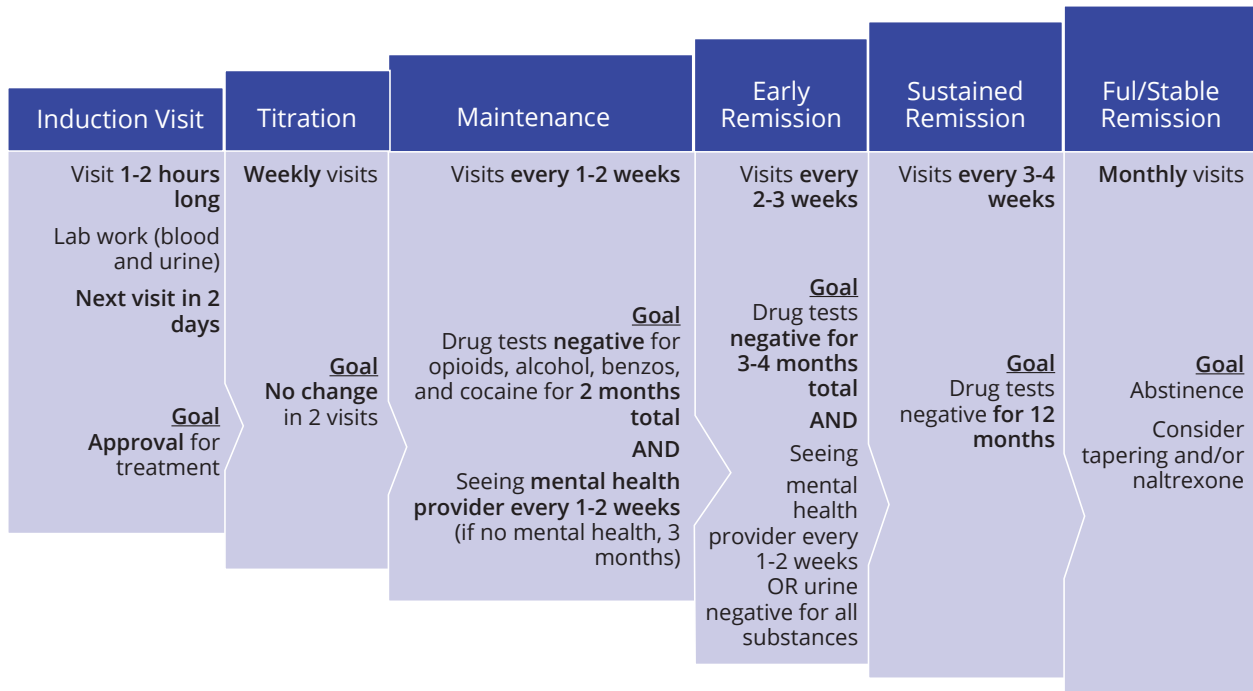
Induction Visit

Visit 1-2 hours long

Lab work (blood and urine)

Next visit in 2 days

Goal
Approval for treatment

Titration

Weekly visits

Goal
No change in 2 visits

Maintenance

Visits every 1-2 weeks

Goal
Drug tests negative for opioids, alcohol, benzos, and cocaine for 2 months total

AND

Seeing mental health provider every 1-2 weeks (if no mental health, 3 months)

Early Remission

Visits every 2-3 weeks

Goal
Drug tests negative for 3-4 months total

AND

Seeing mental health provider every 1-2 weeks OR urine negative for all substances

Sustained Remission

Visits every 3-4 weeks

Goal
Drug tests negative for 12 months

Ful/Stable Remission

Monthly visits

Goal
Abstinence

Consider tapering and/or naltrexone